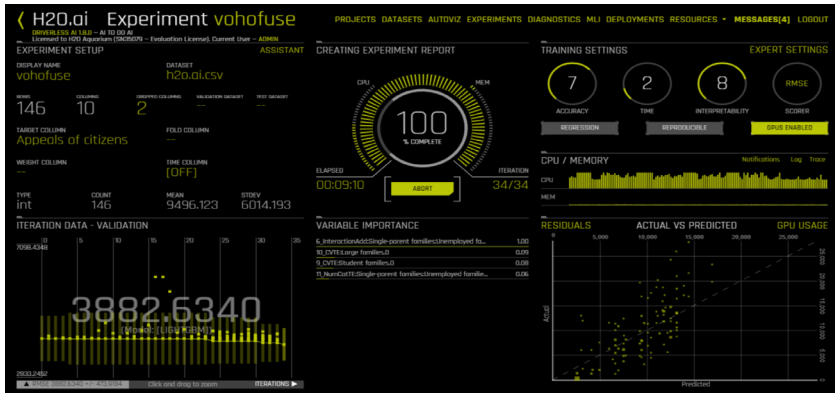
H2O.ai Experiment vohofuse

DRIVERLESS AI 1.8.0 — AI TO DO AI
Licensed to H2O Aquarium (SN0509 - Evaluation License). Current User - ADMIN

PROJECTS DATASETS AUTOVIZ EXPERIMENTS DIAGNOSTICS MLI DEPLOYMENTS RESOURCES MESSAGES[4] LOGOUT

EXPERIMENT SETUP
ASSISTANT

DISPLAY NAME
vohofuse

DATASET
h2o.ai.csv

ROWS
146

COLUMNS
10

DROPPED COLUMNS
2

VALIDATION DATASET
--

TEST DATASET
--

TARGET COLUMN
Appeals of citizens

FOLD COLUMN
--

WEIGHT COLUMN
--

TIME COLUMN
[OFF]

TYPE
int

COUNT
146

MEAN
9496.123

STDEV
6014.193

ITERATION DATA - VALIDATION

7098.4348

0 5 10 15 20 25 30 35

3882.6340

[Model: LIGHTGBM]

2933.2452

RMSE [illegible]

Click and drag to zoom

ITERATIONS

CREATING EXPERIMENT REPORT

CPU

MEM

100

% COMPLETE

ELAPSED

00:09:10

ABORT

ITERATION

34/34

VARIABLE IMPORTANCE

| | |
|---|---|
| 6_InteractionAdd:Single-parent families:Unemployed fo... | 1.00 |
| 10_CVTE:Large families.0 | 0.09 |
| 9_CVTE:Student families.0 | 0.08 |
| 11_NumCatTE:Single-parent families:Unemployed fa... | 0.06 |

TRAINING SETTINGS
EXPERT SETTINGS

7
ACCURACY

2
TIME

8
INTERPRETABILITY

RMSE
SCORER

REGRESSION

REPRODUCIBLE

GPUS ENABLED

CPU / MEMORY

Notifications Log Trace

CPU

MEM

RESIDUALS

ACTUAL VS PREDICTED

GPU USAGE

5,000 10,000 15,000 20,000 25,000

25,000
20,000
15,000
10,000
5,000

Actual

Predicted